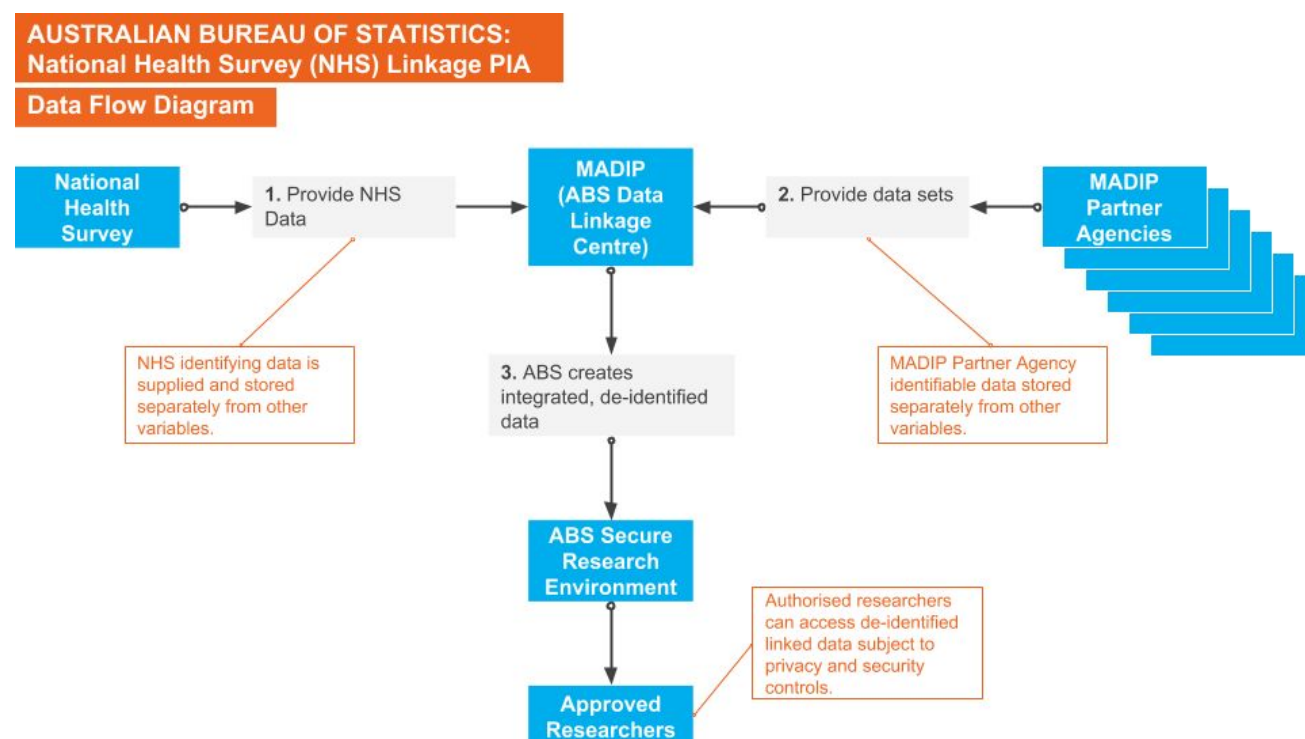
AUSTRALIAN BUREAU OF STATISTICS:
National Health Survey (NHS) Linkage PIA

Data Flow Diagram

National Health Survey

1. Provide NHS Data

MADIP (ABS Data Linkage Centre)

2. Provide data sets

MADIP Partner Agencies

NHS identifying data is supplied and stored separately from other variables.

3. ABS creates integrated, de-identified data

MADIP Partner Agency identifiable data stored separately from other variables.

ABS Secure Research Environment

Authorised researchers can access de-identified linked data subject to privacy and security controls.

Approved Researchers